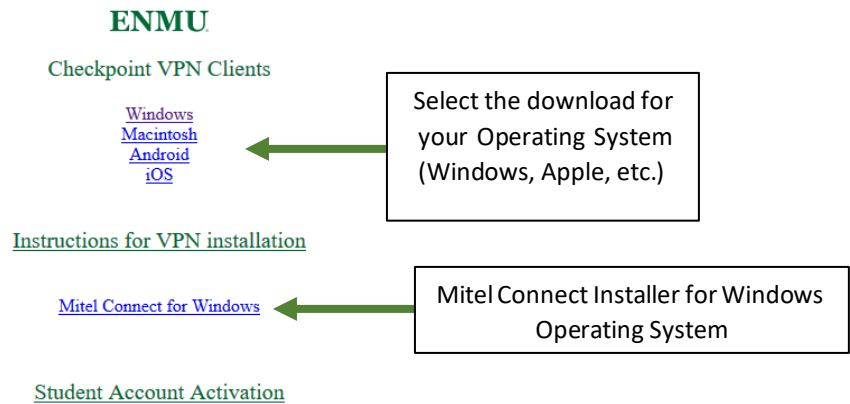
ENMU

Checkpoint VPN Clients

Windows
Macintosh
Android
iOS

Select the download for your Operating System (Windows, Apple, etc.)

Instructions for VPN installation

Mitel Connect for Windows

Mitel Connect Installer for Windows Operating System

Student Account Activation